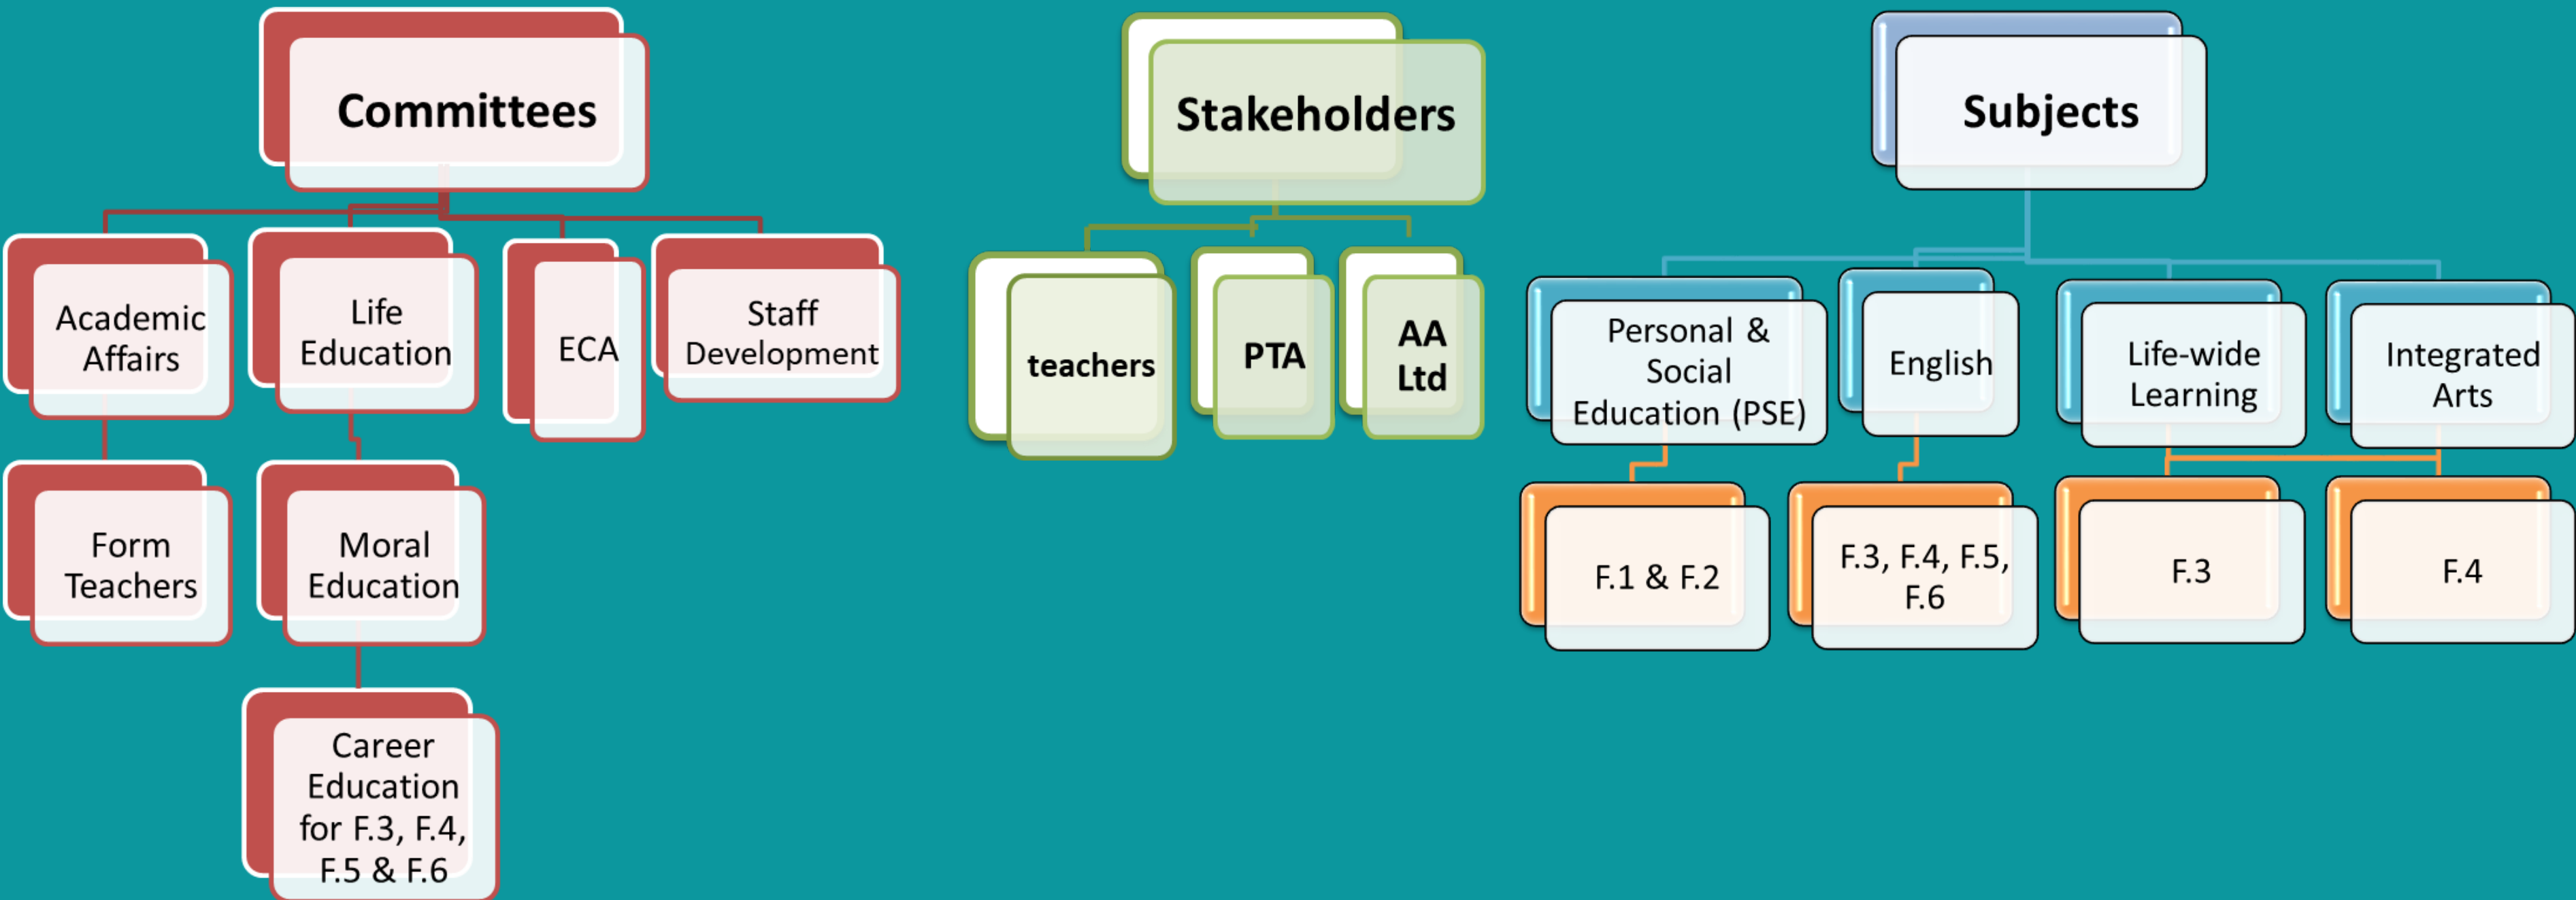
Committees

Academic Affairs

Life Education

ECA

Staff Development

Form Teachers

Moral Education

Career Education for F.3, F.4, F.5 & F.6

Stakeholders

teachers

PTA

AA Ltd

Subjects

Personal & Social Education (PSE)

English

Life-wide Learning

Integrated Arts

F.1 & F.2

F.3, F.4, F.5, F.6

F.3

F.4